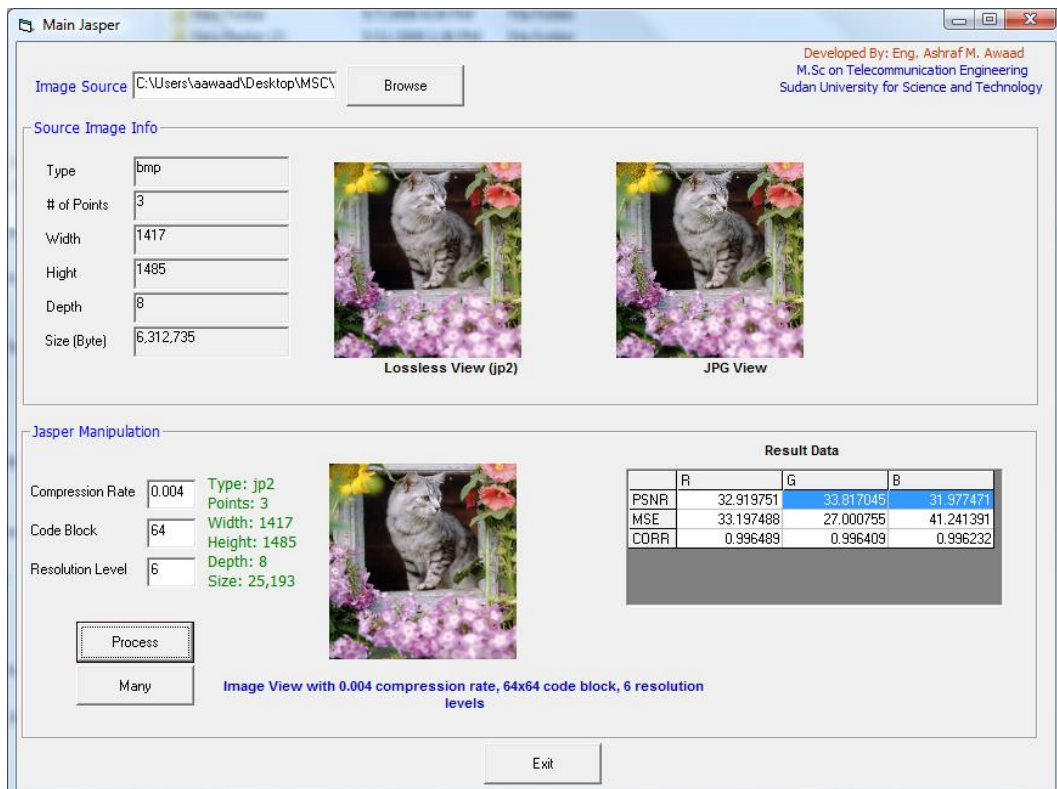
Main Jasper

Developed By: Eng. Ashraf M. Awaad
M.Sc on Telecommunication Engineering
Sudan University for Science and Technology

Image Source C:\Users\aawaad\Desktop\MSC\ Browse

Source Image Info

Type bmp
# of Points 3
Width 1417
Hight 1485
Depth 8
Size (Byte) 6,312,735

Lossless View (jp2)
JPG View

Jasper Manipulation

Compression Rate 0.004
Code Block 64
Resolution Level 6

Type: jp2
Points: 3
Width: 1417
Height: 1485
Depth: 8
Size: 25,193

Result Data

| | R | G | B |
|---|---|---|---|
| PSNR | 32.919751 | 33.817045 | 31.977471 |
| MSE | 33.197488 | 27.000755 | 41.241391 |
| CORR | 0.996489 | 0.996409 | 0.996232 |

Process
Many

Image View with 0.004 compression rate, 64x64 code block, 6 resolution levels

Exit